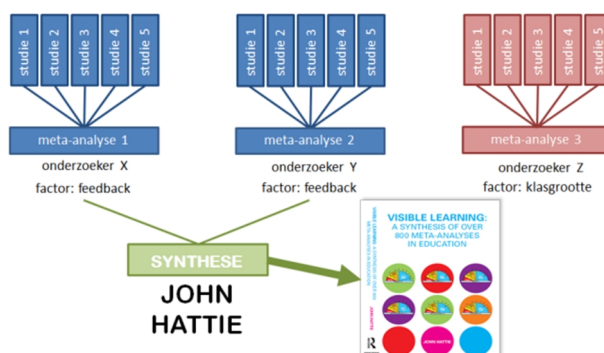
studie 1
studie 2
studie 3
studie 4
studie 5

meta-analyse 1
onderzoeker X
factor: feedback

studie 1
studie 2
studie 3
studie 4
studie 5

meta-analyse 2
onderzoeker Y
factor: feedback

studie 1
studie 2
studie 3
studie 4
studie 5

meta-analyse 3
onderzoeker Z
factor: klasgrootte

SYNTHESE

JOHN HATTIE

VISIBLE LEARNING:
A SYNTHESIS OF OVER 800 META-ANALYSES IN EDUCATION

JOHN HATTIE

R